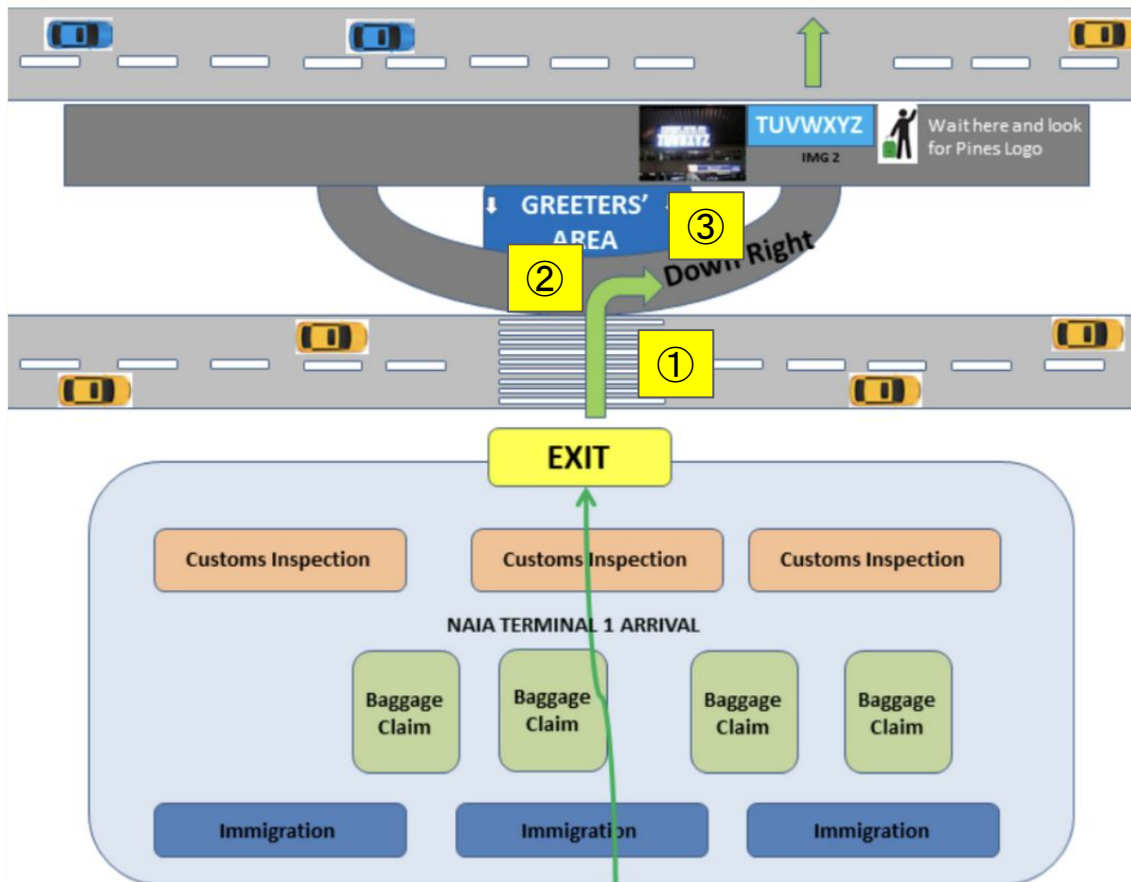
TUVWXYZ

IMG 2

Wait here and look for Pines Logo

GREETERS' AREA

③

Down Right

②

①

EXIT

Customs Inspection

Customs Inspection

Customs Inspection

NAIA TERMINAL 1 ARRIVAL

Baggage Claim

Baggage Claim

Baggage Claim

Baggage Claim

Immigration

Immigration

Immigration